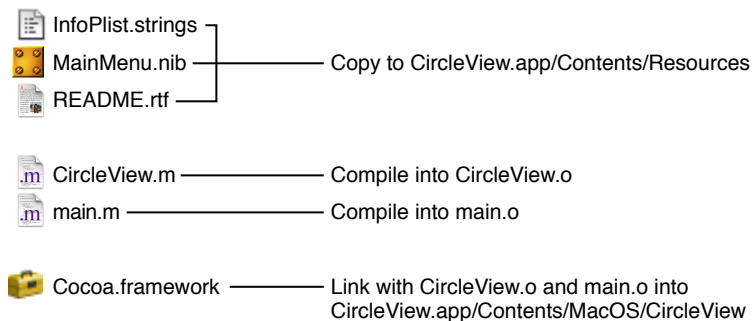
InfoPlist.strings
MainMenu.nib
README.rtf

Copy to CircleView.app/Contents/Resources

.m CircleView.m

Compile into CircleView.o

.m main.m

Compile into main.o

Cocoa.framework

Link with CircleView.o and main.o into CircleView.app/Contents/MacOS/CircleView